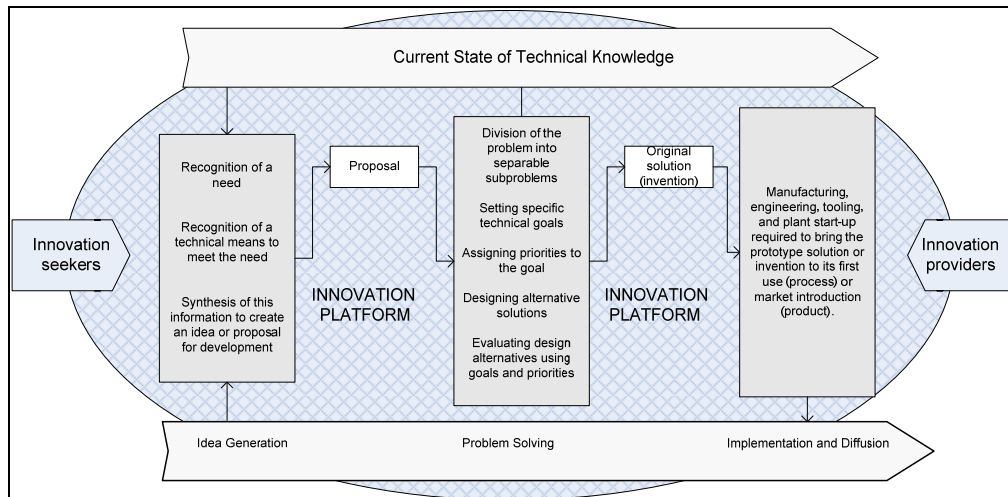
Current State of Technical Knowledge

Innovation seekers

Recognition of a need

Recognition of a technical means to meet the need

Synthesis of this information to create an idea or proposal for development

Proposal

INNOVATION PLATFORM

Division of the problem into separable subproblems

Setting specific technical goals

Assigning priorities to the goal

Designing alternative solutions

Evaluating design alternatives using goals and priorities

Original solution (invention)

INNOVATION PLATFORM

Manufacturing, engineering, tooling, and plant start-up required to bring the prototype solution or invention to its first use (process) or market introduction (product).

Innovation providers

Idea Generation

Problem Solving

Implementation and Diffusion